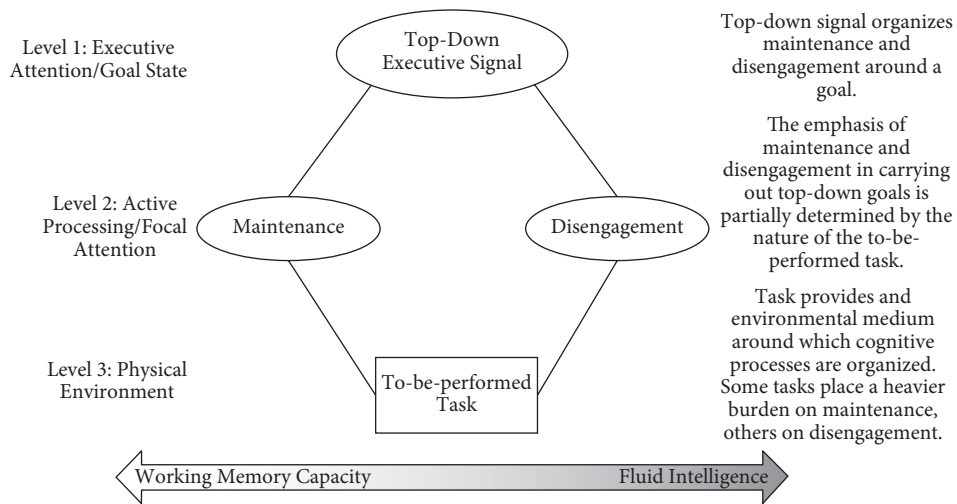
Level 1: Executive Attention/Goal State

Top-Down Executive Signal

Top-down signal organizes maintenance and disengagement around a goal.

Level 2: Active Processing/Focal Attention

Maintenance

Disengagement

The emphasis of maintenance and disengagement in carrying out top-down goals is partially determined by the nature of the to-be-performed task.

Level 3: Physical Environment

To-be-performed Task

Task provides and environmental medium around which cognitive processes are organized. Some tasks place a heavier burden on maintenance, others on disengagement.

Working Memory Capacity

Fluid Intelligence